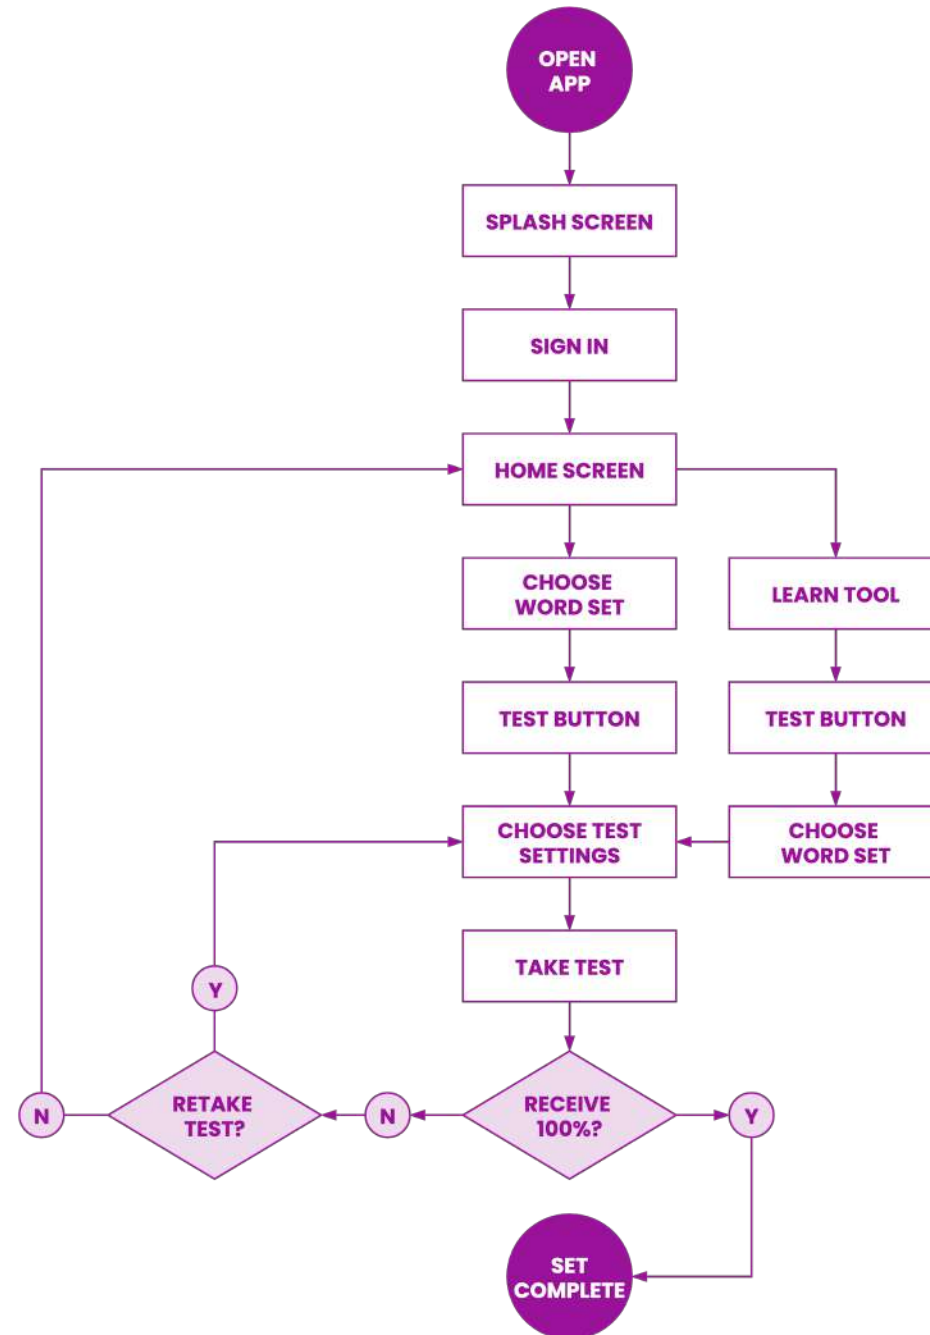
OPEN APP

SPLASH SCREEN

SIGN IN

HOME SCREEN

CHOOSE WORD SET

LEARN TOOL

TEST BUTTON

TEST BUTTON

CHOOSE TEST SETTINGS

CHOOSE WORD SET

TAKE TEST

Y

N

RETAKE TEST?

N

RECEIVE 100%?

Y

SET COMPLETE